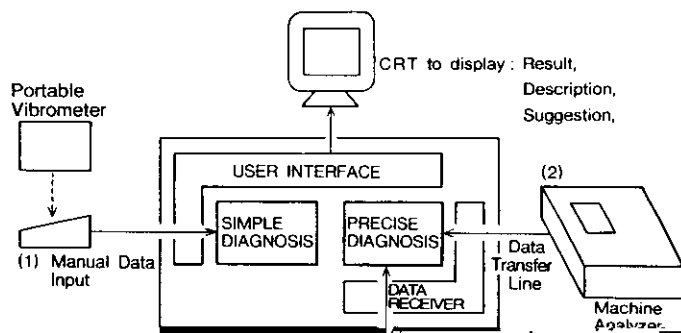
CRT to display : Result, Description, Suggestion,

Portable Vibrometer

USER INTERFACE

SIMPLE DIAGNOSIS

PRECISE DIAGNOSIS

DATA RECEIVER

(1) Manual Data Input

(2)

Data Transfer Line

Machine Analyzer